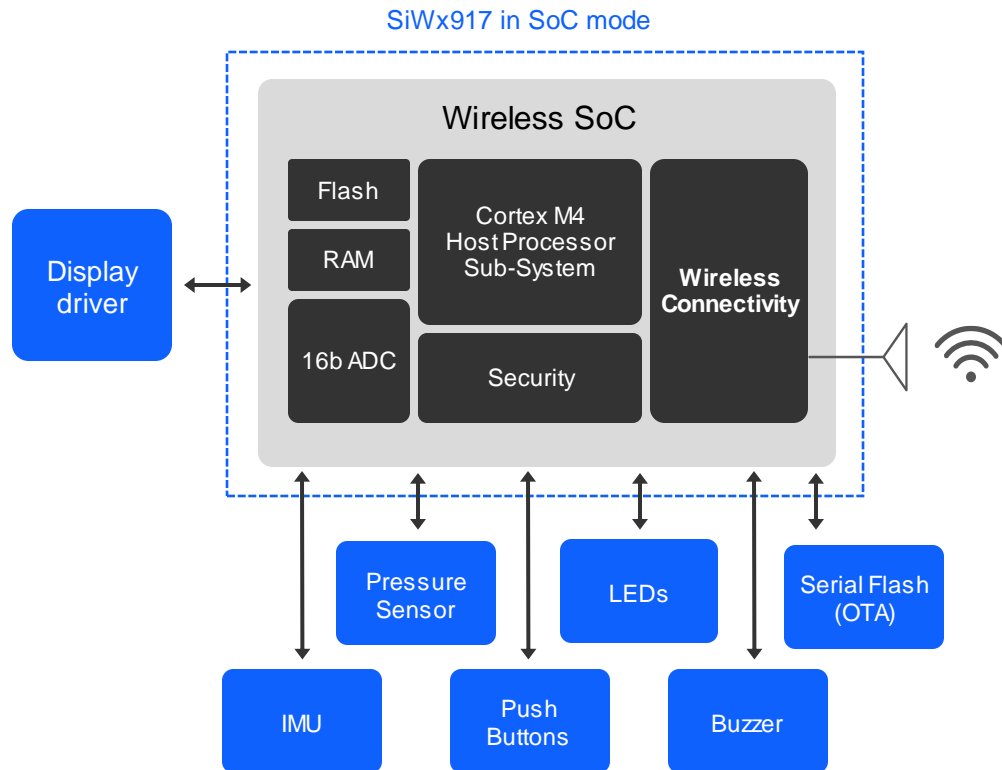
SiWx917 in SoC mode

Wireless SoC

Flash

RAM

16b ADC

Cortex M4
Host Processor
Sub-System

Security

Wireless
Connectivity

Display
driver

Pressure
Sensor

LEDs

Serial Flash
(OTA)

IMU

Push
Buttons

Buzzer